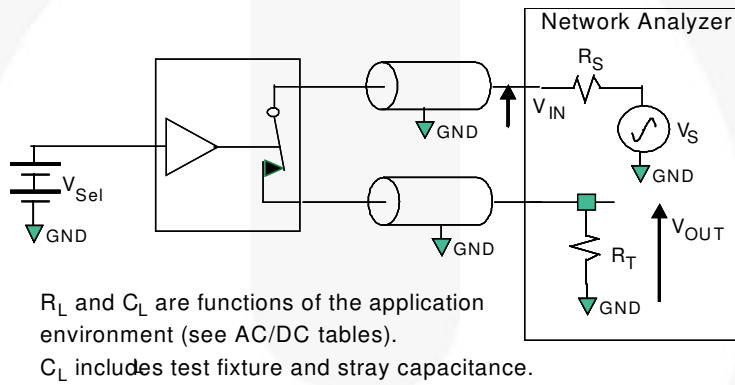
Network Analyzer

$R_S$

$V_{IN}$

$V_S$

GND

GND

$V_{Sel}$

GND

GND

$V_{OUT}$

$R_T$

GND

$R_L$ and $C_L$ are functions of the application environment (see AC/DC tables).

$C_L$ includes test fixture and stray capacitance.